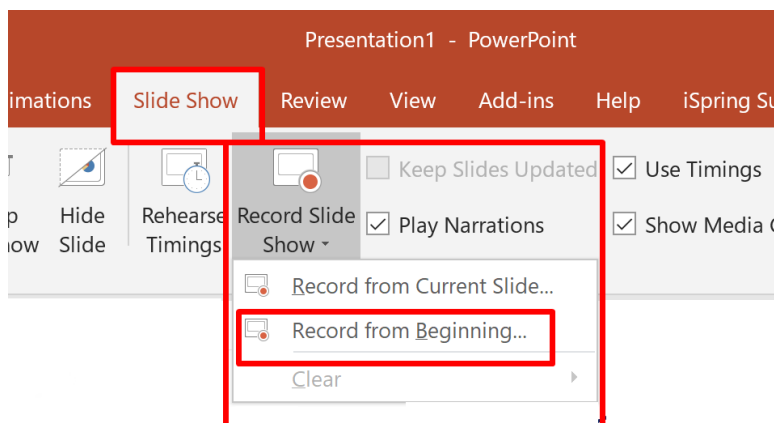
Presentation1 - PowerPoint

imations Slide Show Review View Add-ins Help iSpring Su

p how

Hide Slide

Rehearse Timings

Record Slide Show

Keep Slides Updated

Play Narrations

Use Timings

Show Media C

Record from Current Slide...

Record from Beginning...

Clear